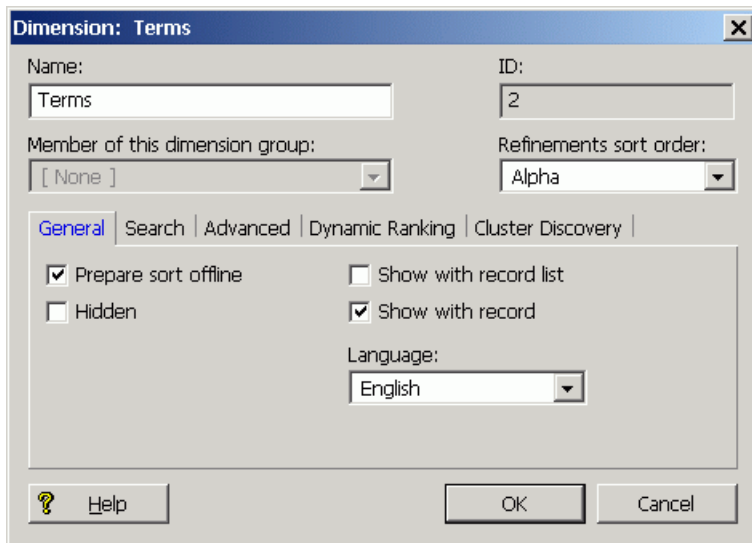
Dimension: Terms

Name:
Terms

ID:
2

Member of this dimension group:
[ None ]

Refinements sort order:
Alpha

General | Search | Advanced | Dynamic Ranking | Cluster Discovery

Prepare sort offline
Hidden
Show with record list
Show with record

Language:
English

Help
OK
Cancel